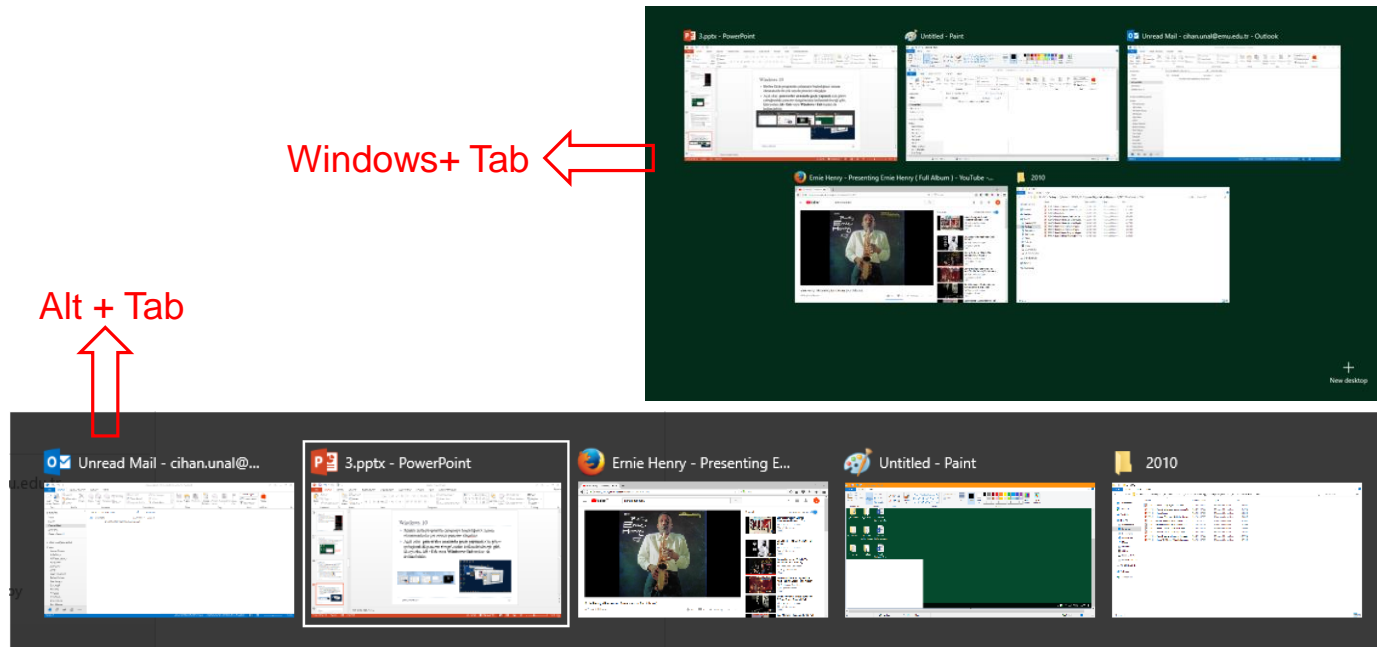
3.pptx - PowerPoint

Untitled - Paint

Unread Mail - cihan.unal@emu.edu.tr - Outlook

Windows+ Tab

Ernie Henry - Presenting Ernie Henry ( Full Album ) - YouTube -...

2010

New desktop

Alt + Tab

Unread Mail - cihan.unal@...

3.pptx - PowerPoint

Ernie Henry - Presenting E...

Untitled - Paint

2010